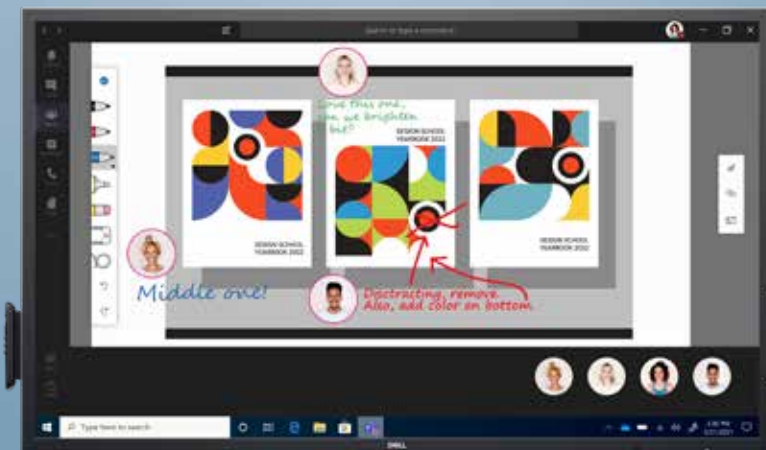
Search or type a command

Love this one, can we brighten bit?

DESIGN SCHOOL YEARBOOK 2022

DESIGN SCHOOL YEARBOOK 2022

DESIGN SCHOOL YEARBOOK 2022

Middle one!

Distracting, remove
Also, add color on bottom

Type here to search

DELL